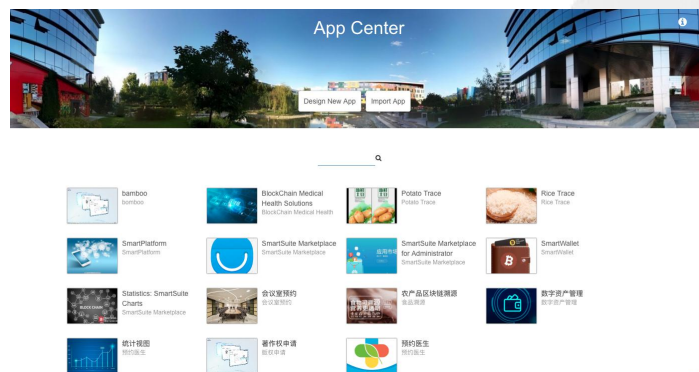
App Center

Design New App

Import App

bamboo
bamboo

BlockChain Medical Health Solutions
BlockChain Medical Health

Potato Trace
Potato Trace

Rice Trace
Rice Trace

SmartPlatform
SmartPlatform

SmartSuite Marketplace
SmartSuite Marketplace

SmartSuite Marketplace for Administrator
SmartSuite Marketplace

SmartWallet
SmartWallet

Statistics: SmartSuite Charts
SmartSuite Marketplace

会议室预约
会议室预约

农产品区块链溯源
食品溯源

数字资产管理
数字资产管理

统计视图
预约医生

著作权申请
版权申请

预约医生
预约医生